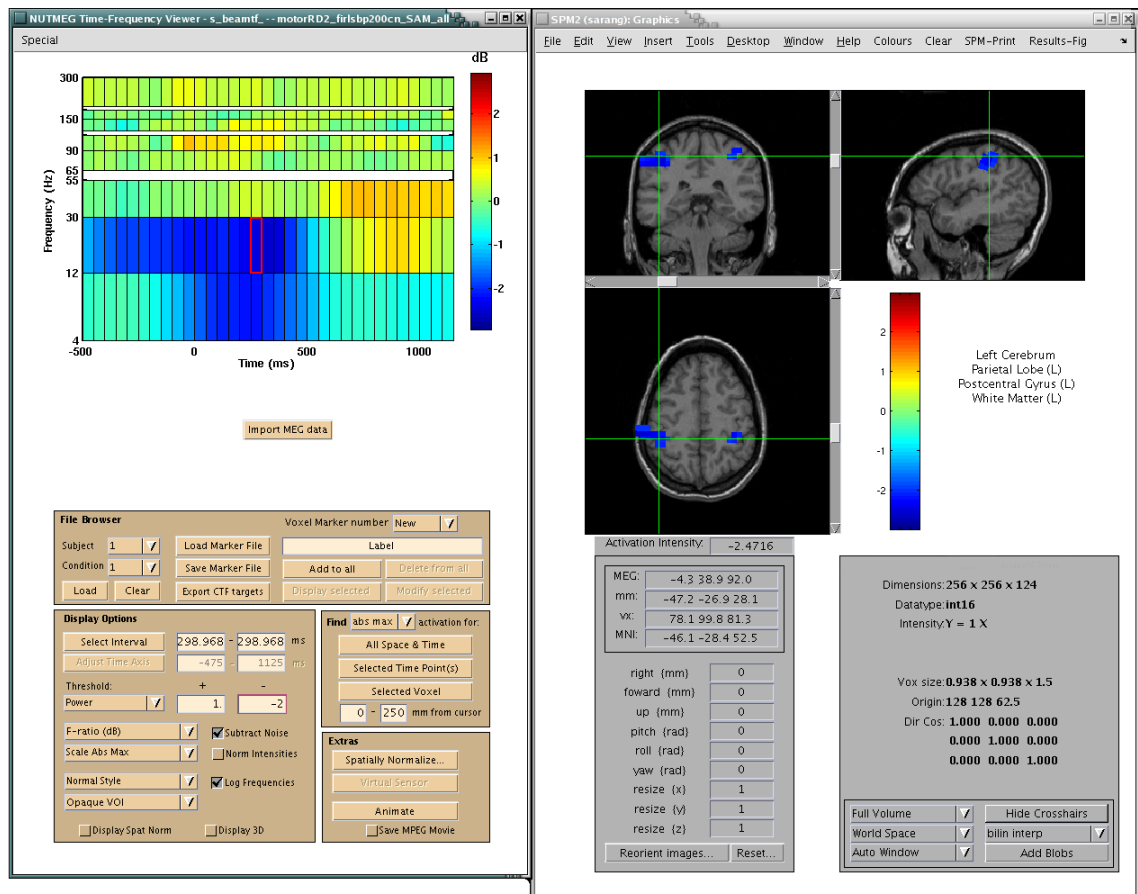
NUTMEG Time-Frequency Viewer - s_beamtf_ --motorRD2_firlsbp200cn_SAM_all

Special

dB

300
150
90
65
55
30
12
4

Frequency (Hz)

-500 0 500 1000

Time (ms)

2
1
0
-1
-2

Import MEG data

File Browser
Voxel Marker number New
Subject 1
Condition 1
Load Marker File
Save Marker File
Export CTF targets
Label
Add to all
Delete from all
Display selected
Modify selected
Load
Clear

Display Options
Select Interval 298.968 - 298.968 ms
Adjust Time Axis -475 - 1125 ms
Threshold: + -
Power 1. -2
F-ratio (dB)
Scale Abs Max
Subtract Noise
Norm Intensities
Normal Style
Opaque VOI
Log Frequencies
Display Spat Norm
Display 3D

Find abs max activation for:
All Space & Time
Selected Time Point(s)
Selected Voxel
0 - 250 mm from cursor

Extras
Spatially Normalize...
Virtual Sensor
Animate
Save MPEG Movie

SPM2 (sarang): Graphics

File Edit View Insert Tools Desktop Window Help Colours Clear SPM-Print Results-Fig

2
1
0
-1
-2

Left Cerebrum
Parietal Lobe (L)
Postcentral Gyrus (L)
White Matter (L)

Activation Intensity: -2.4716

MEG: -4.3 38.9 92.0
mm: -47.2 -26.9 28.1
vx: 78.1 99.8 81.3
MNI: -46.1 -28.4 52.5

right {mm} 0
foward {mm} 0
up {mm} 0
pitch {rad} 0
roll {rad} 0
yaw {rad} 0
resize {x} 1
resize {y} 1
resize {z} 1

Reorient images... Reset...

Dimensions: 256 x 256 x 124
Datatype: int16
Intensity: Y = 1 X

Vox size: 0.938 x 0.938 x 1.5
Origin: 128 128 62.5
Dir Cos: 1.000 0.000 0.000
0.000 1.000 0.000
0.000 0.000 1.000

Full Volume
World Space
Auto Window
Hide Crosshairs
bilin interp
Add Blobs